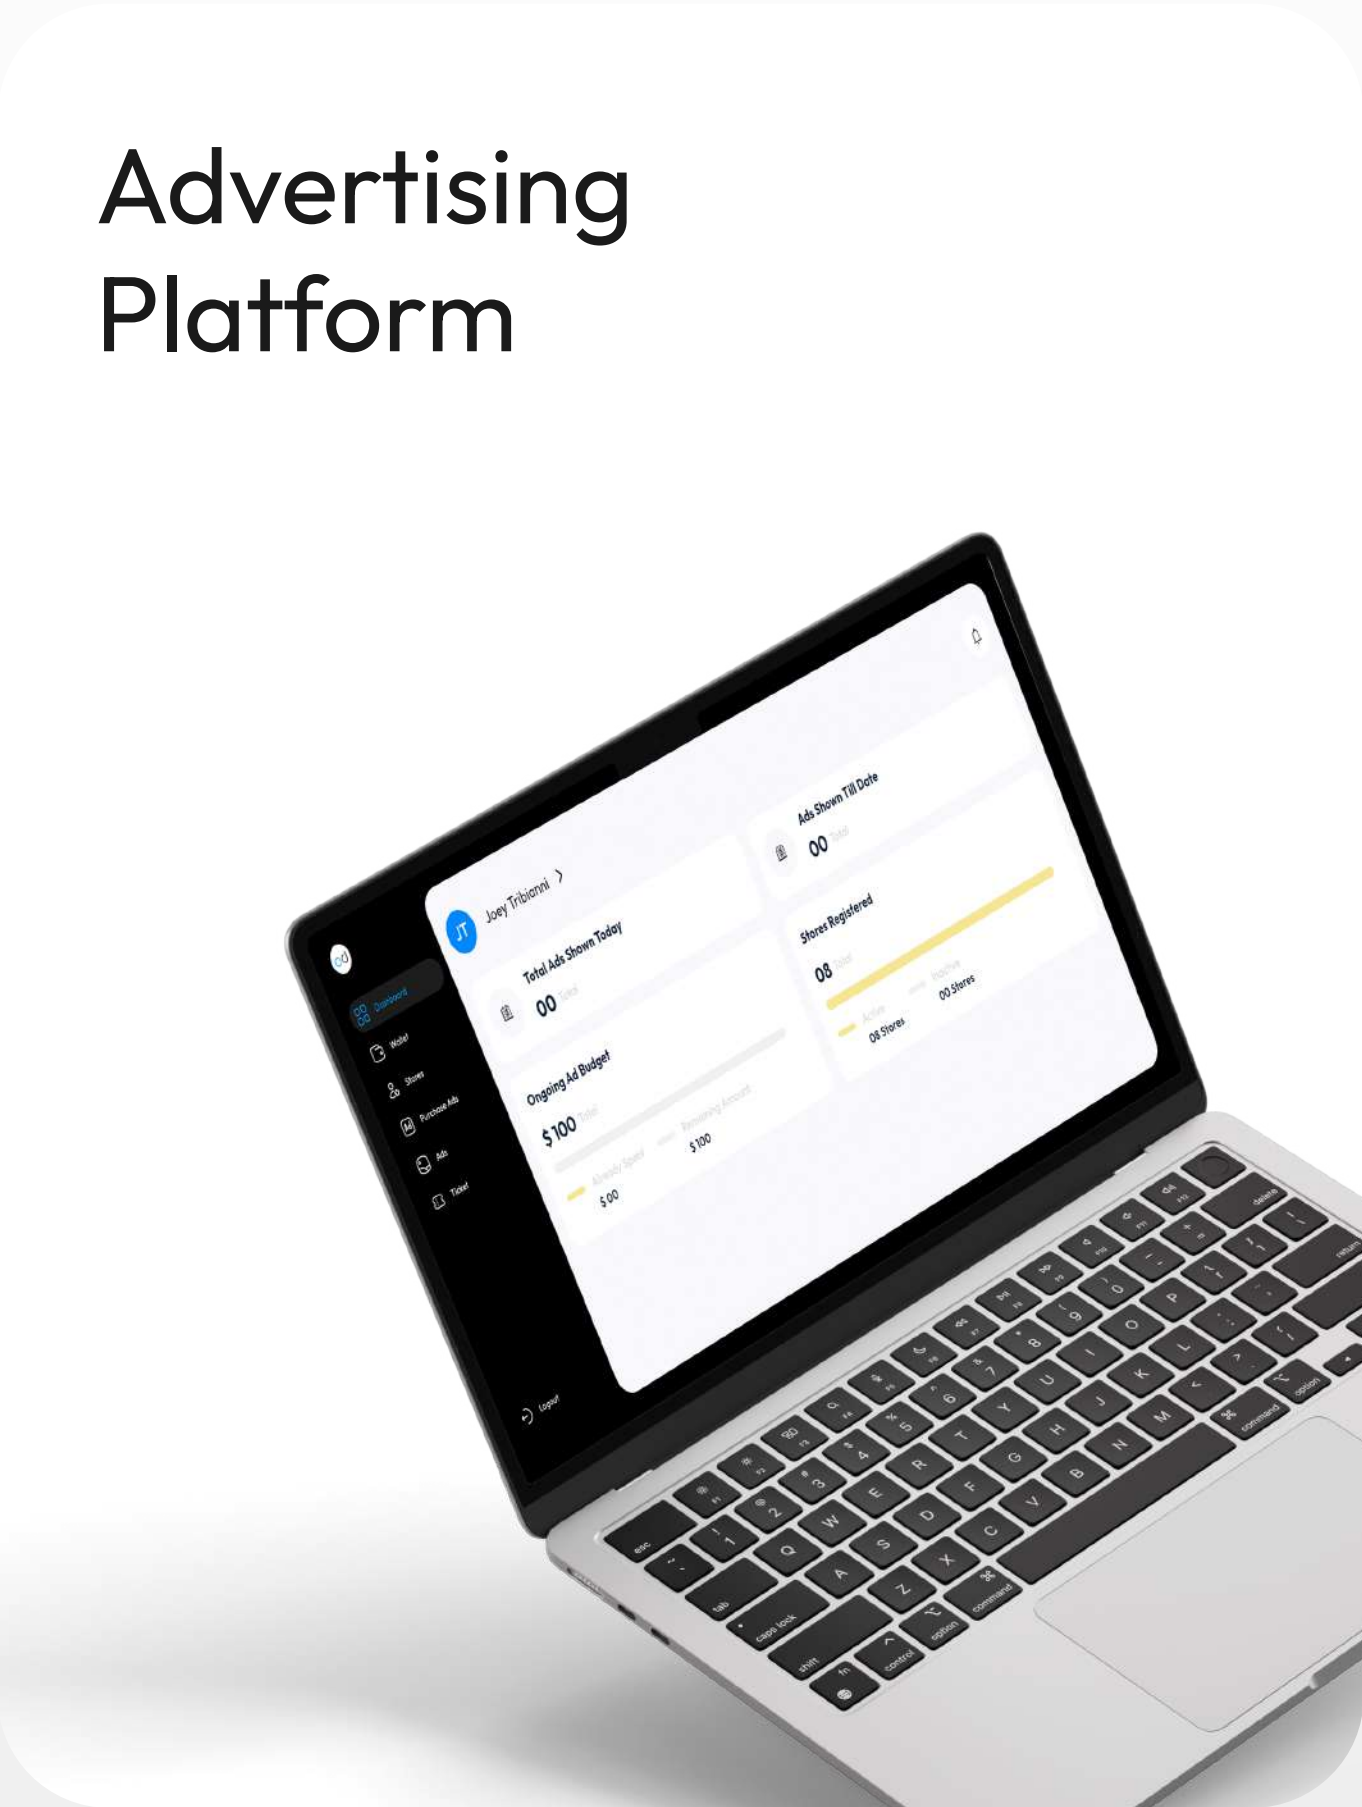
Advertising Platform

Dashboard
Wallet
Stores
Purchase Ads
Ads
Ticket
Logout

JT Joey Tribianni >

Total Ads Shown Today
00 Total

Ads Shown Till Date
00 Total

Ongoing Ad Budget
$ 100 Total
Already Spent $ 00
Remaining Amount $ 100

Stores Registered
08 Total
Active 08 Stores
Inactive 00 Stores

esc
tab
caps lock
shift
fn
control
option
command
Q W E R T Y U I O P
A S D F G H J K L
Z X C V B N M
delete
return